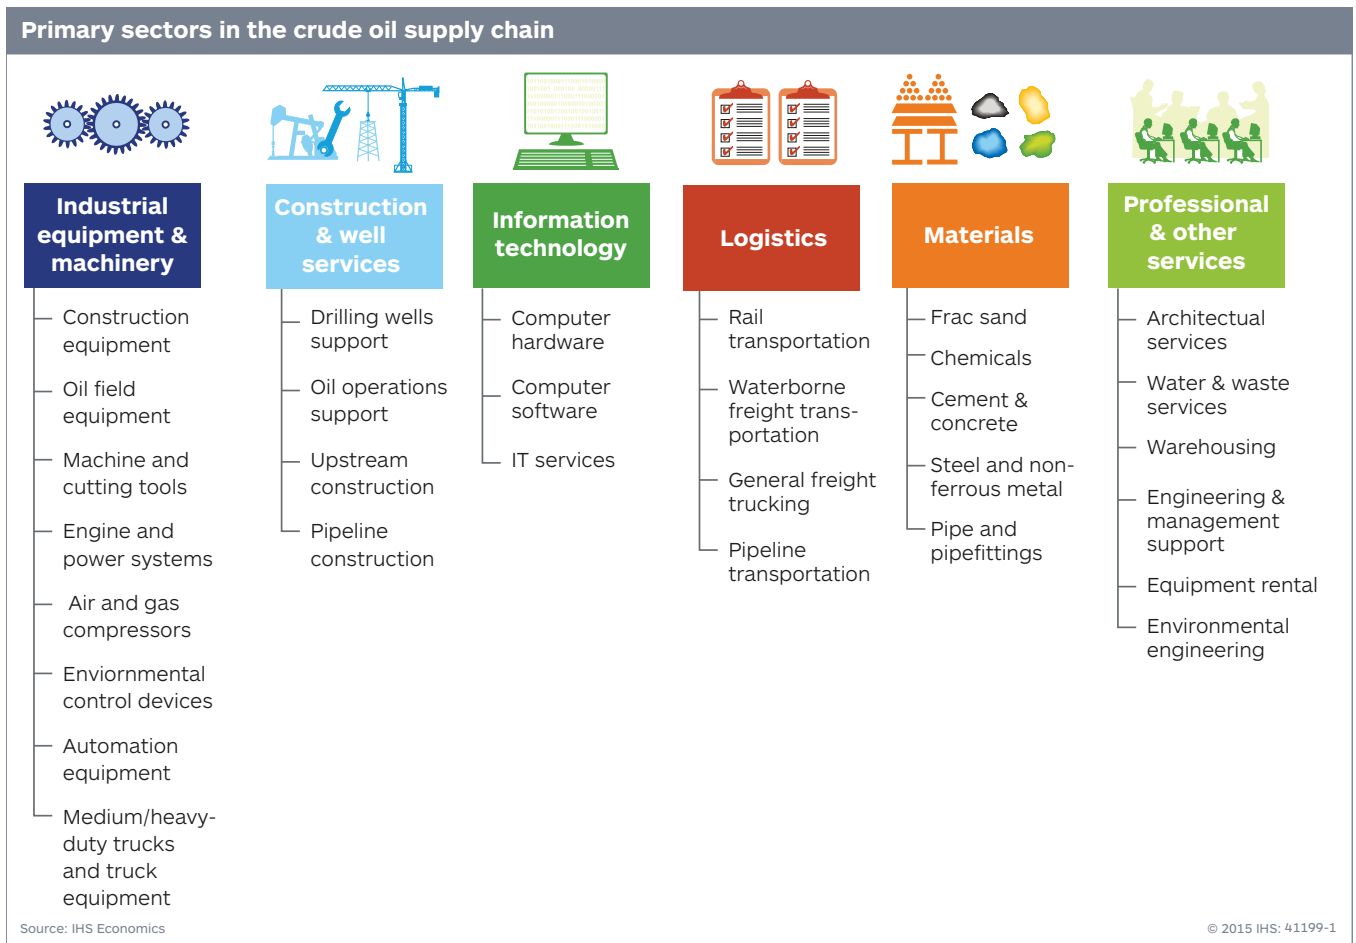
Primary sectors in the crude oil supply chain

Industrial equipment & machinery

Construction equipment

Oil field equipment

Machine and cutting tools

Engine and power systems

Air and gas compressors

Enviornmental control devices

Automation equipment

Medium/heavy-duty trucks and truck equipment

Construction & well services

Drilling wells support

Oil operations support

Upstream construction

Pipeline construction

Information technology

Computer hardware

Computer software

IT services

Logistics

Rail transportation

Waterborne freight transportation

General freight trucking

Pipeline transportation

Materials

Frac sand

Chemicals

Cement & concrete

Steel and non-ferrous metal

Pipe and pipefittings

Professional & other services

Architectual services

Water & waste services

Warehousing

Engineering & management support

Equipment rental

Environmental engineering

Source: IHS Economics

© 2015 IHS: 41199-1